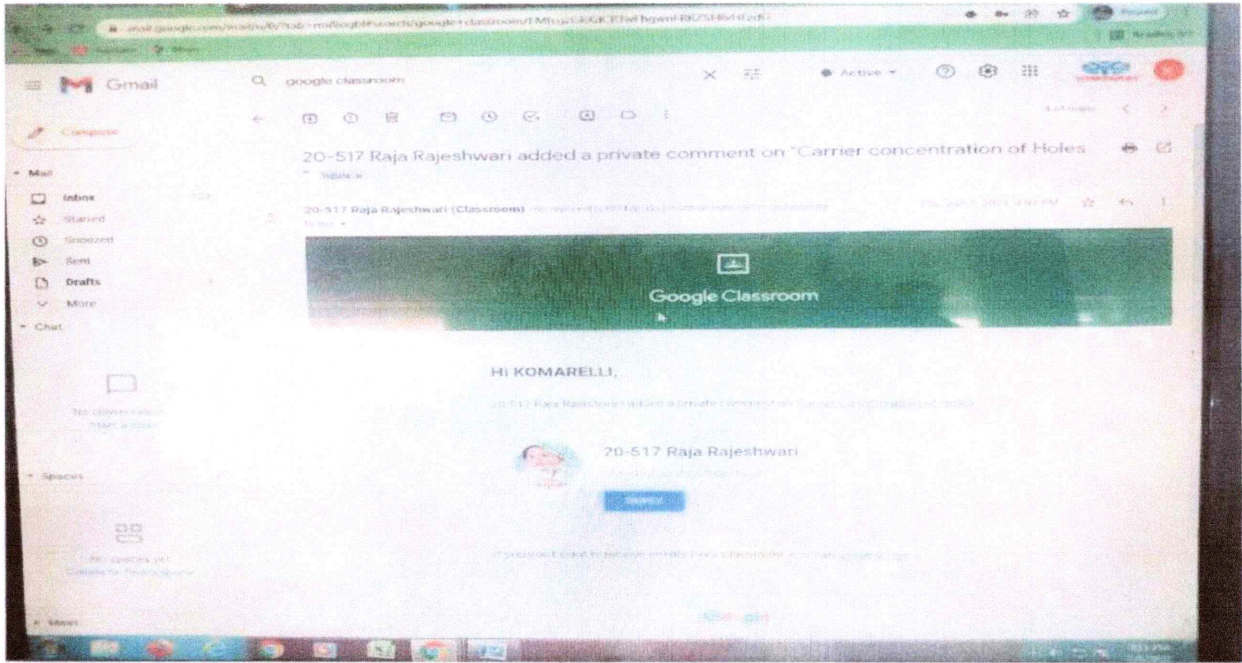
Gmail

google classroom

Active

Compose

Mail

Inbox

Starred

Snoozed

Sent

Drafts

More

Chat

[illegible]

Spaces

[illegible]

Meet

20-517 Raja Rajeshwari added a private comment on "Carrier concentration of Holes

Inbox

20-517 Raja Rajeshwari (Classroom) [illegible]

Google Classroom

Hi KOMARELLI,

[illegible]

20-517 Raja Rajeshwari

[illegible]

Reply

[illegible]

Google